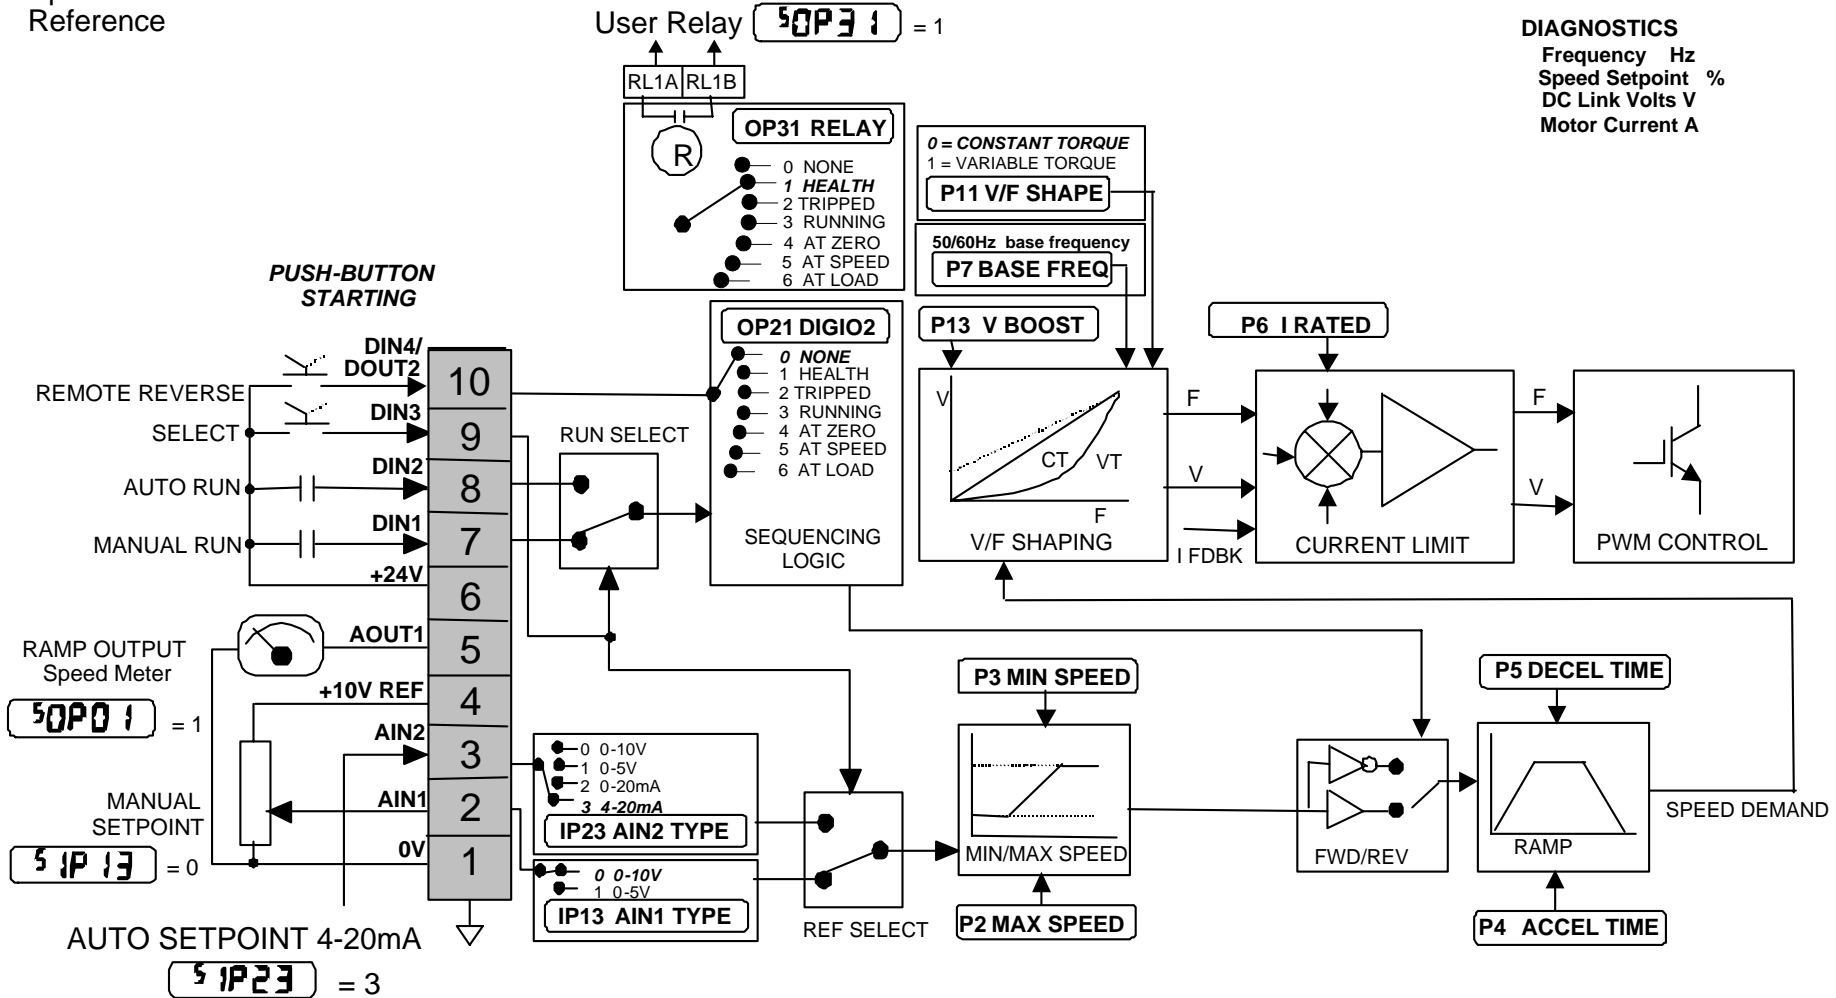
Reference

User Relay 5OP31 = 1

DIAGNOSTICS
Frequency Hz
Speed Setpoint %
DC Link Volts V
Motor Current A

RL1A RL1B

R

OP31 RELAY
0 NONE
1 HEALTH
2 TRIPPED
3 RUNNING
4 AT ZERO
5 AT SPEED
6 AT LOAD

0 = CONSTANT TORQUE
1 = VARIABLE TORQUE
P11 V/F SHAPE

50/60Hz base frequency
P7 BASE FREQ

PUSH-BUTTON STARTING

OP21 DIGIO2
0 NONE
1 HEALTH
2 TRIPPED
3 RUNNING
4 AT ZERO
5 AT SPEED
6 AT LOAD

SEQUENCING LOGIC

P13 V BOOST

P6 I RATED

REMOTE REVERSE
SELECT
AUTO RUN
MANUAL RUN

DIN4/ DOUT2
DIN3
DIN2
DIN1
+24V
AOUT1
+10V REF
AIN2
AIN1
0V

10
9
8
7
6
5
4
3
2
1

RUN SELECT

V
CT
VT
F
V/F SHAPING

F
V
I FDBK

CURRENT LIMIT

F
V
PWM CONTROL

RAMP OUTPUT Speed Meter
5OP01 = 1

MANUAL SETPOINT
5IP13 = 0

AUTO SETPOINT 4-20mA
5IP23 = 3

0 0-10V
1 0-5V
2 0-20mA
3 4-20mA
IP23 AIN2 TYPE

0 0-10V
1 0-5V
IP13 AIN1 TYPE

REF SELECT

P3 MIN SPEED
MIN/MAX SPEED
P2 MAX SPEED

FWD/REV

P5 DECEL TIME
RAMP
P4 ACCEL TIME

SPEED DEMAND